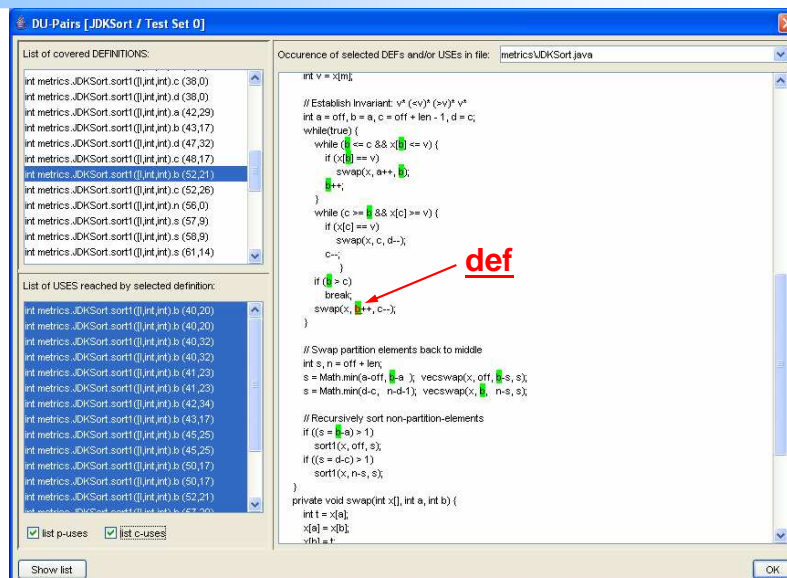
DU-Pairs [JDKSort / Test Set 0]

List of covered DEFINITIONS:

int metrics.JDKSort.sort1([I,int,int).c (38,0)
int metrics.JDKSort.sort1([I,int,int).d (38,0)
int metrics.JDKSort.sort1([I,int,int).a (42,29)
int metrics.JDKSort.sort1([I,int,int).b (43,17)
int metrics.JDKSort.sort1([I,int,int).d (47,32)
int metrics.JDKSort.sort1([I,int,int).c (48,17)
int metrics.JDKSort.sort1([I,int,int).b (52,21)
int metrics.JDKSort.sort1([I,int,int).c (52,26)
int metrics.JDKSort.sort1([I,int,int).n (56,0)
int metrics.JDKSort.sort1([I,int,int).s (57,9)
int metrics.JDKSort.sort1([I,int,int).s (58,9)
int metrics.JDKSort.sort1([I,int,int).s (61,14)

List of USES reached by selected definition:

int metrics.JDKSort.sort1([I,int,int).b (40,20)
int metrics.JDKSort.sort1([I,int,int).b (40,20)
int metrics.JDKSort.sort1([I,int,int).b (40,32)
int metrics.JDKSort.sort1([I,int,int).b (40,32)
int metrics.JDKSort.sort1([I,int,int).b (41,23)
int metrics.JDKSort.sort1([I,int,int).b (41,23)
int metrics.JDKSort.sort1([I,int,int).b (42,34)
int metrics.JDKSort.sort1([I,int,int).b (43,17)
int metrics.JDKSort.sort1([I,int,int).b (45,25)
int metrics.JDKSort.sort1([I,int,int).b (45,25)
int metrics.JDKSort.sort1([I,int,int).b (50,17)
int metrics.JDKSort.sort1([I,int,int).b (50,17)
int metrics.JDKSort.sort1([I,int,int).b (52,21)
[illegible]

list p-uses  list c-uses

Occurence of selected DEFs and/or USEs in file: metrics\JDKSort.java

int v = x[m];

// Establish Invariant: v* (<v)* (>v)* v*
int a = off, b = a, c = off + len - 1, d = c;
while(true) {
while (b <= c && x[b] <= v) {
if (x[b] == v)
swap(x, a++, b);
b++;
}
while (c >= b && x[c] >= v) {
if (x[c] == v)
swap(x, c, d--);
c--;
}
if (b > c)
break;
swap(x, b++, c--);
}

// Swap partition elements back to middle
int s, n = off + len;
s = Math.min(a-off, b-a ); vecswap(x, off, b-s, s);
s = Math.min(d-c, n-d-1); vecswap(x, b, n-s, s);

// Recursively sort non-partition-elements
if ((s = b-a) > 1)
sort1(x, off, s);
if ((s = d-c) > 1)
sort1(x, n-s, s);
}
private void swap(int x[], int a, int b) {
int t = x[a];
x[a] = x[b];
x[b] = t;

def

Show list
OK